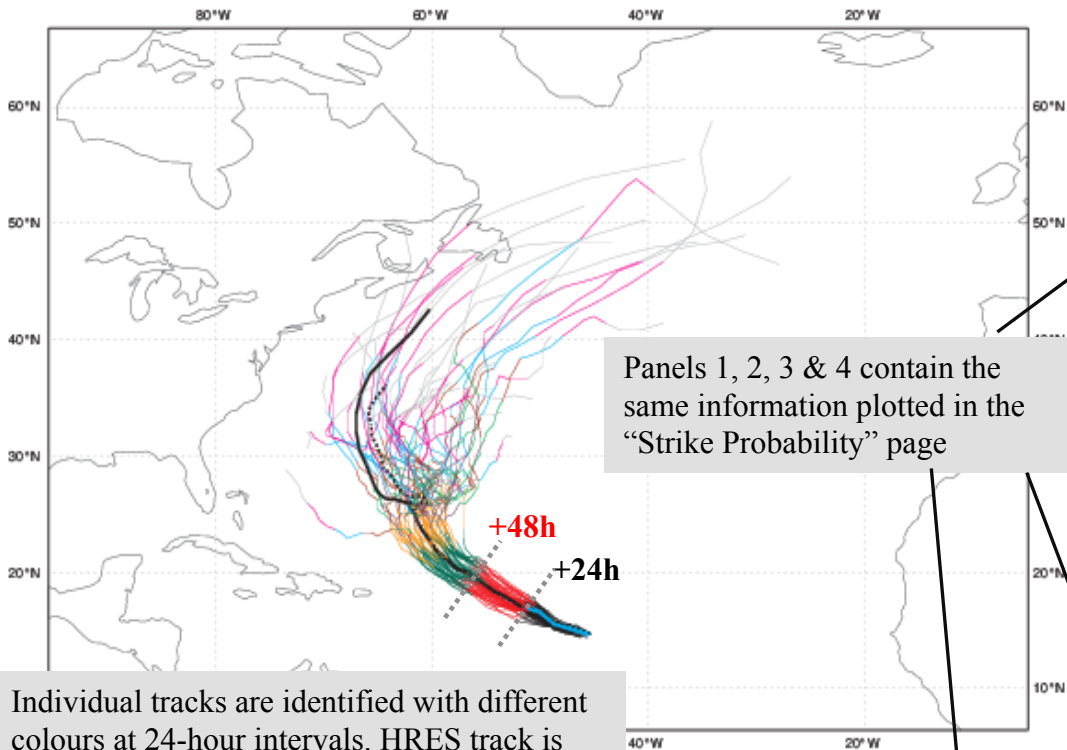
80°W
60°W
40°W
20°W

60°N
50°N
40°N
30°N
20°N

60°N
50°N
20°N
10°N

+48h
+24h

Panels 1, 2, 3 & 4 contain the same information plotted in the “Strike Probability” page

Individual tracks are identified with different colours at 24-hour intervals. HRES track is

40°W
20°W